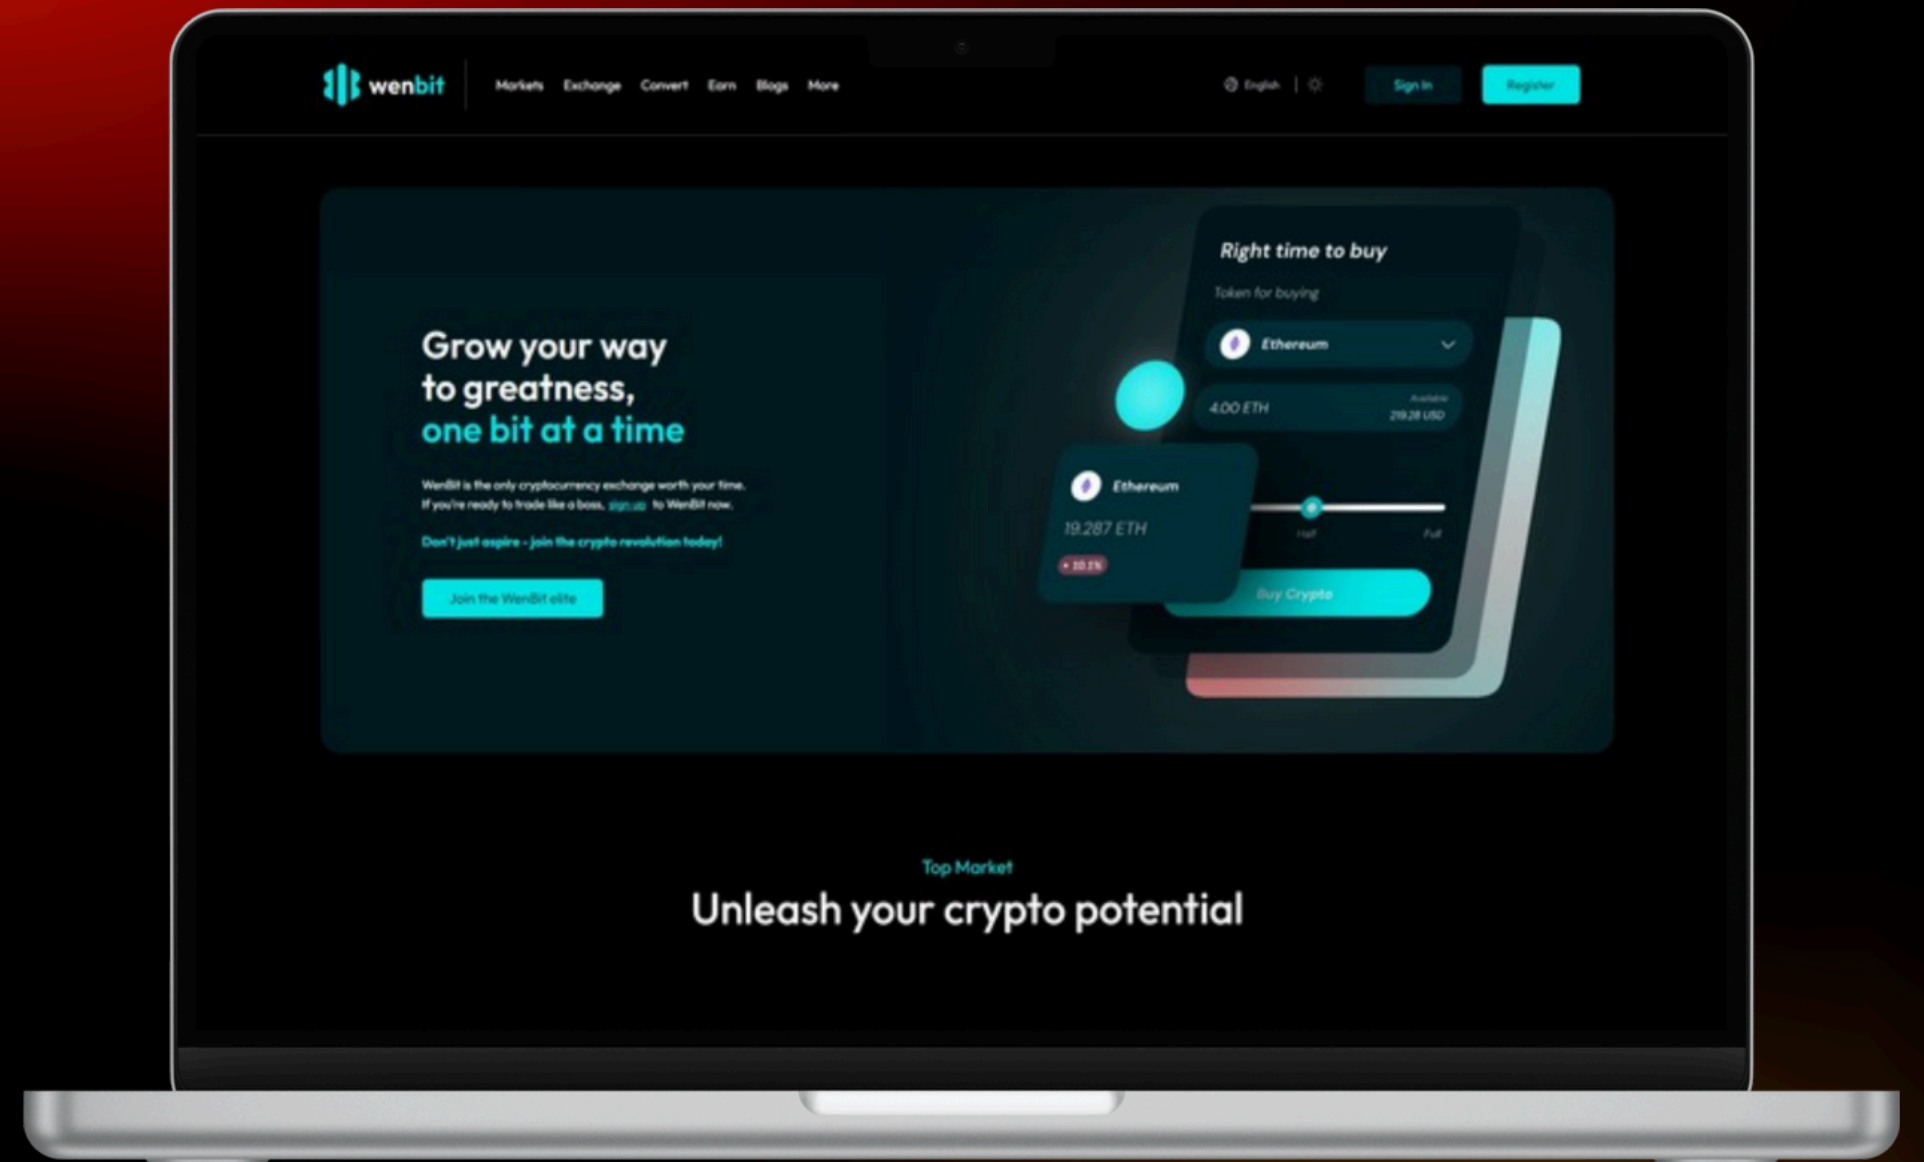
wenbit

Markets Exchange Convert Earn Blogs More

English

Sign In Register

Grow your way to greatness, one bit at a time

WenBit is the only cryptocurrency exchange worth your time. If you're ready to trade like a boss, sign up to WenBit now.

Don't just aspire - join the crypto revolution today!

Join the WenBit elite

Right time to buy

Token for buying

Ethereum

4.00 ETH

Available

219.28 USD

Ethereum

19.287 ETH

+ 10.1%

Half

Full

Buy Crypto

Top Market

Unleash your crypto potential